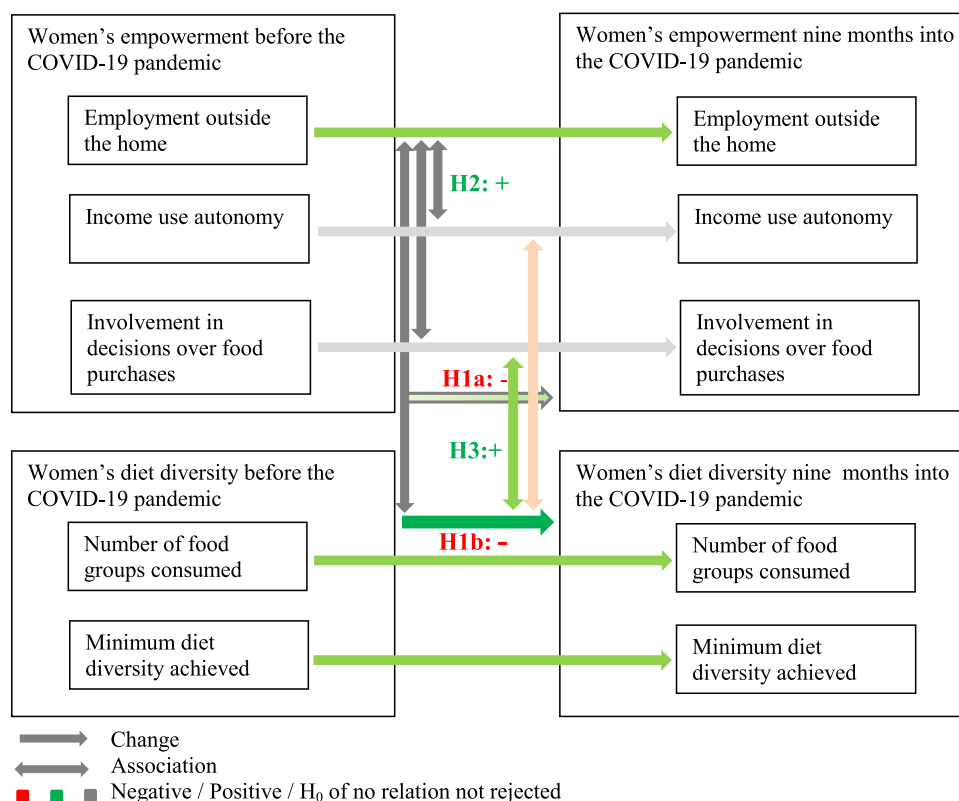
Women's empowerment before the COVID-19 pandemic

Employment outside the home

Income use autonomy

Involvement in decisions over food purchases

Women's empowerment nine months into the COVID-19 pandemic

Employment outside the home

Income use autonomy

Involvement in decisions over food purchases

H2: +

H1a: -

H3:+

H1b: -

Women's diet diversity before the COVID-19 pandemic

Number of food groups consumed

Minimum diet diversity achieved

Women's diet diversity nine months into the COVID-19 pandemic

Number of food groups consumed

Minimum diet diversity achieved

Change

Association

Negative / Positive / $H_0$ of no relation not rejected